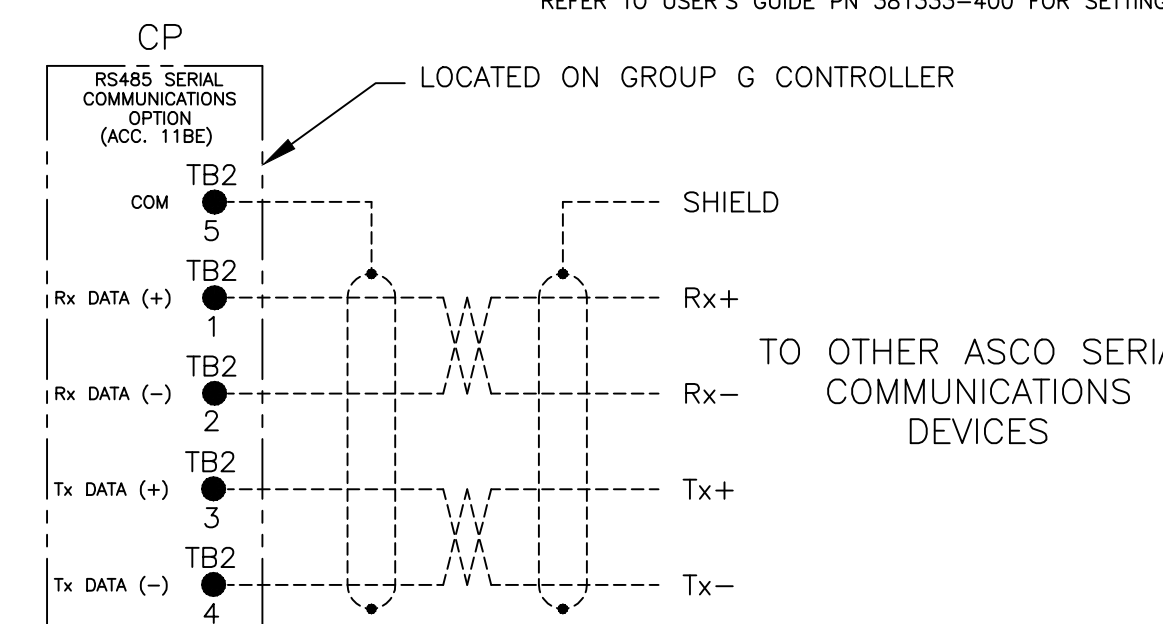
REFER TO USER'S GUIDE PN 381333-400 FOR SETTING

CP

RS485 SERIAL COMMUNICATIONS OPTION (ACC. 11BE)

LOCATED ON GROUP G CONTROLLER

TB2
COM
5

SHIELD

TB2
Rx DATA (+)
1

Rx+

TB2
Rx DATA (–)
2

Rx–

TO OTHER ASCO SERI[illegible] COMMUNICATIONS DEVICES

TB2
Tx DATA (+)
3

Tx+

TB2
Tx DATA (–)
4

Tx–